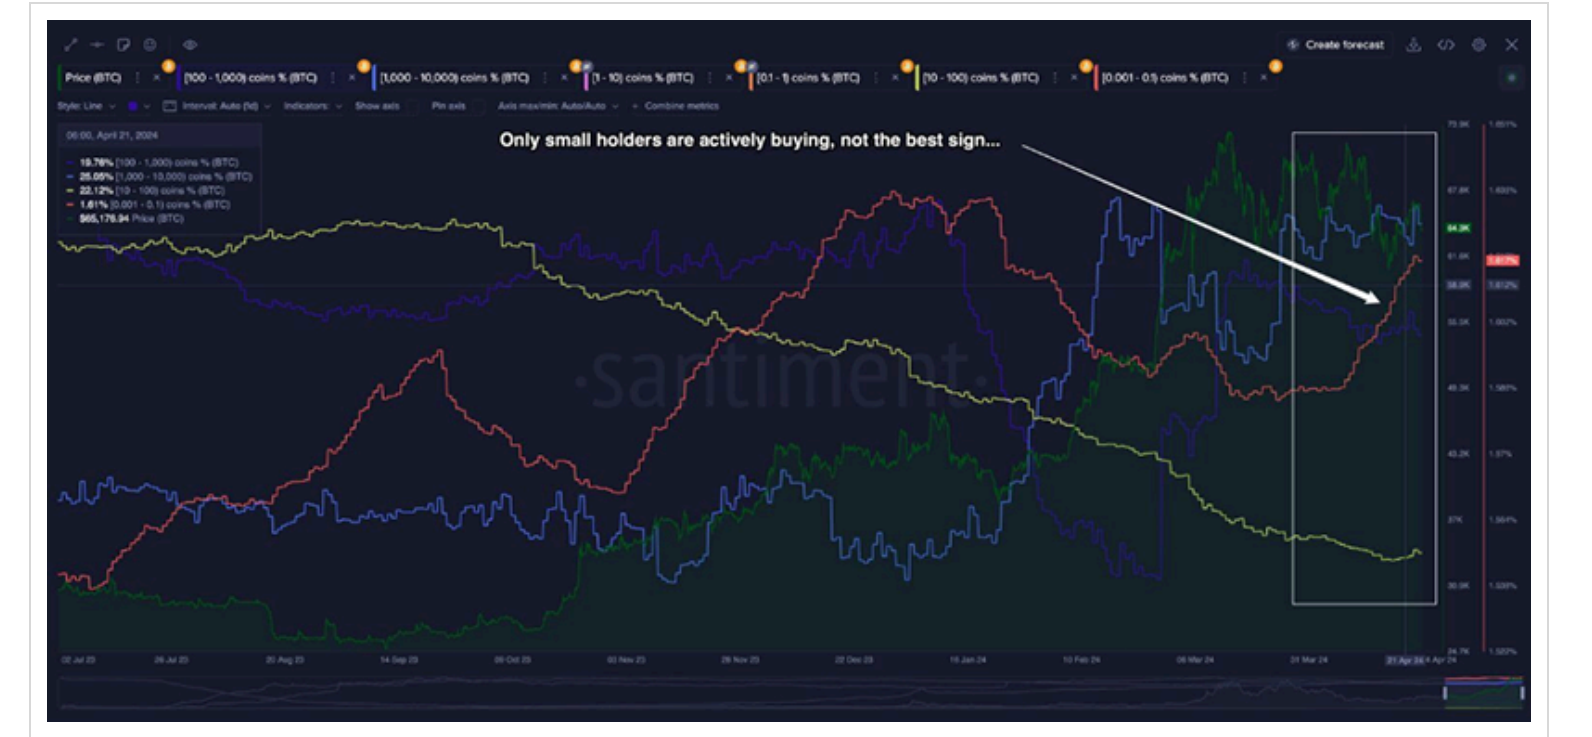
Create forecast

Price (BTC) | [100 - 1,000) coins % (BTC) | [1,000 - 10,000) coins % (BTC) | [1 - 10) coins % (BTC) | [0.1 - 1) coins % (BTC) | [10 - 100) coins % (BTC) | [0.001 - 0.1) coins % (BTC)

Style: Line | Interval: Auto (1d) | Indicators | Show axis | Pin axis | Axis max/min: Auto/Auto | Combine metrics

06:00, April 21, 2024
19.76% [100 - 1,000) coins % (BTC)
25.05% [1,000 - 10,000) coins % (BTC)
22.12% [10 - 100) coins % (BTC)
1.61% [0.001 - 0.1) coins % (BTC)
$65,176.94 Price (BTC)

Only small holders are actively buying, not the best sign...

·santiment·

73.0K
67.6K
64.3K
61.6K
58.0K
55.0K
49.3K
43.2K
37K
30.9K
24.7K

1.651%
1.631%
1.617%
1.612%
1.602%
1.580%
1.57%
1.564%
1.539%
1.522%

02 Jul 23 | 26 Jul 23 | 20 Aug 23 | 14 Sep 23 | 09 Oct 23 | 03 Nov 23 | 28 Nov 23 | 22 Dec 23 | 16 Jan 24 | 10 Feb 24 | 06 Mar 24 | 31 Mar 24 | 21 Apr 24 | 4 Apr 24